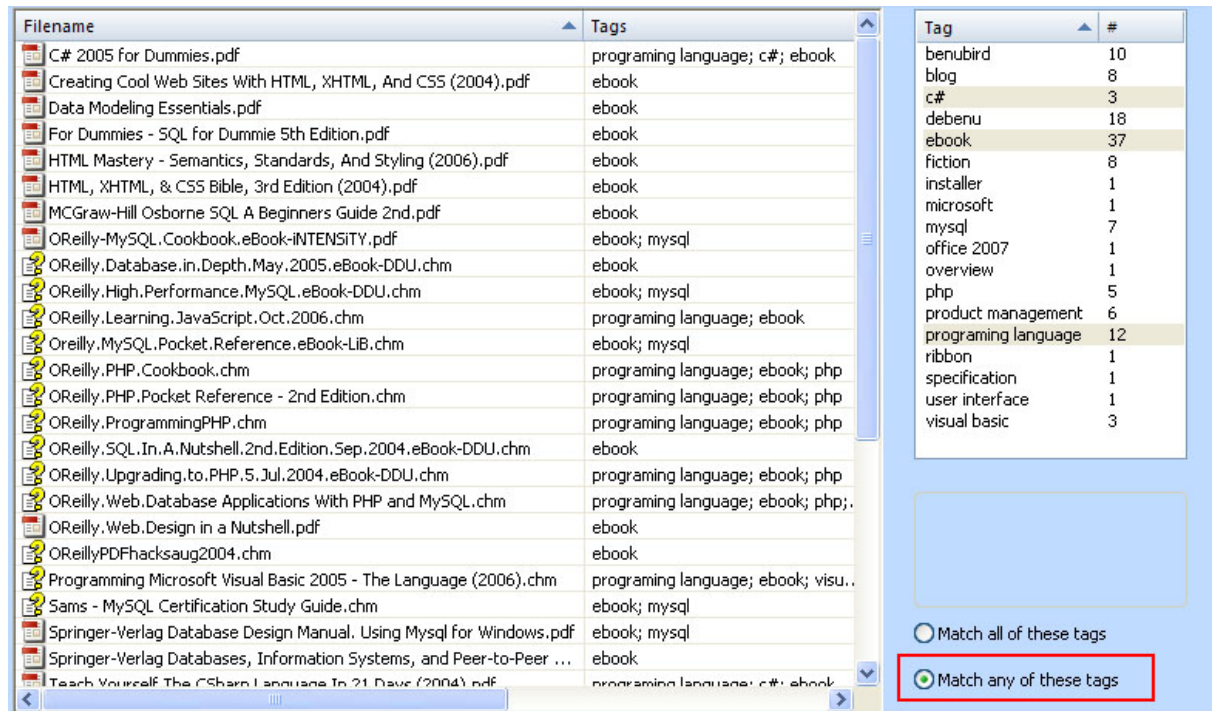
| Filename | Tags |
|---|---|
| C# 2005 for Dummies.pdf | programing language; c#; ebook |
| Creating Cool Web Sites With HTML, XHTML, And CSS (2004).pdf | ebook |
| Data Modeling Essentials.pdf | ebook |
| For Dummies - SQL for Dummie 5th Edition.pdf | ebook |
| HTML Mastery - Semantics, Standards, And Styling (2006).pdf | ebook |
| HTML, XHTML, & CSS Bible, 3rd Edition (2004).pdf | ebook |
| MCGraw-Hill Osborne SQL A Beginners Guide 2nd.pdf | ebook |
| OReilly-MySQL.Cookbook.eBook-iNTENSiTY.pdf | ebook; mysql |
| OReilly.Database.in.Depth.May.2005.eBook-DDU.chm | ebook |
| OReilly.High.Performance.MySQL.eBook-DDU.chm | ebook; mysql |
| OReilly.Learning.JavaScript.Oct.2006.chm | programing language; ebook |
| Oreilly.MySQL.Pocket.Reference.eBook-LiB.chm | ebook; mysql |
| OReilly.PHP.Cookbook.chm | programing language; ebook; php |
| OReilly.PHP.Pocket Reference - 2nd Edition.chm | programing language; ebook; php |
| OReilly.ProgrammingPHP.chm | programing language; ebook; php |
| OReilly.SQL.In.A.Nutshell.2nd.Edition.Sep.2004.eBook-DDU.chm | ebook |
| OReilly.Upgrading.to.PHP.5.Jul.2004.eBook-DDU.chm | programing language; ebook; php |
| OReilly.Web.Database Applications With PHP and MySQL.chm | programing language; ebook; php;. |
| OReilly.Web.Design in a Nutshell.pdf | ebook |
| OReillyPDFhacksaug2004.chm | ebook |
| Programming Microsoft Visual Basic 2005 - The Language (2006).chm | programing language; ebook; visu.. |
| Sams - MySQL Certification Study Guide.chm | ebook; mysql |
| Springer-Verlag Database Design Manual. Using Mysql for Windows.pdf | ebook; mysql |
| Springer-Verlag Databases, Information Systems, and Peer-to-Peer ... | ebook |
| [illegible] | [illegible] |

| Tag | # |
|---|---|
| benubird | 10 |
| blog | 8 |
| c# | 3 |
| debenu | 18 |
| ebook | 37 |
| fiction | 8 |
| installer | 1 |
| microsoft | 1 |
| mysql | 7 |
| office 2007 | 1 |
| overview | 1 |
| php | 5 |
| product management | 6 |
| programing language | 12 |
| ribbon | 1 |
| specification | 1 |
| user interface | 1 |
| visual basic | 3 |

Match all of these tags

Match any of these tags